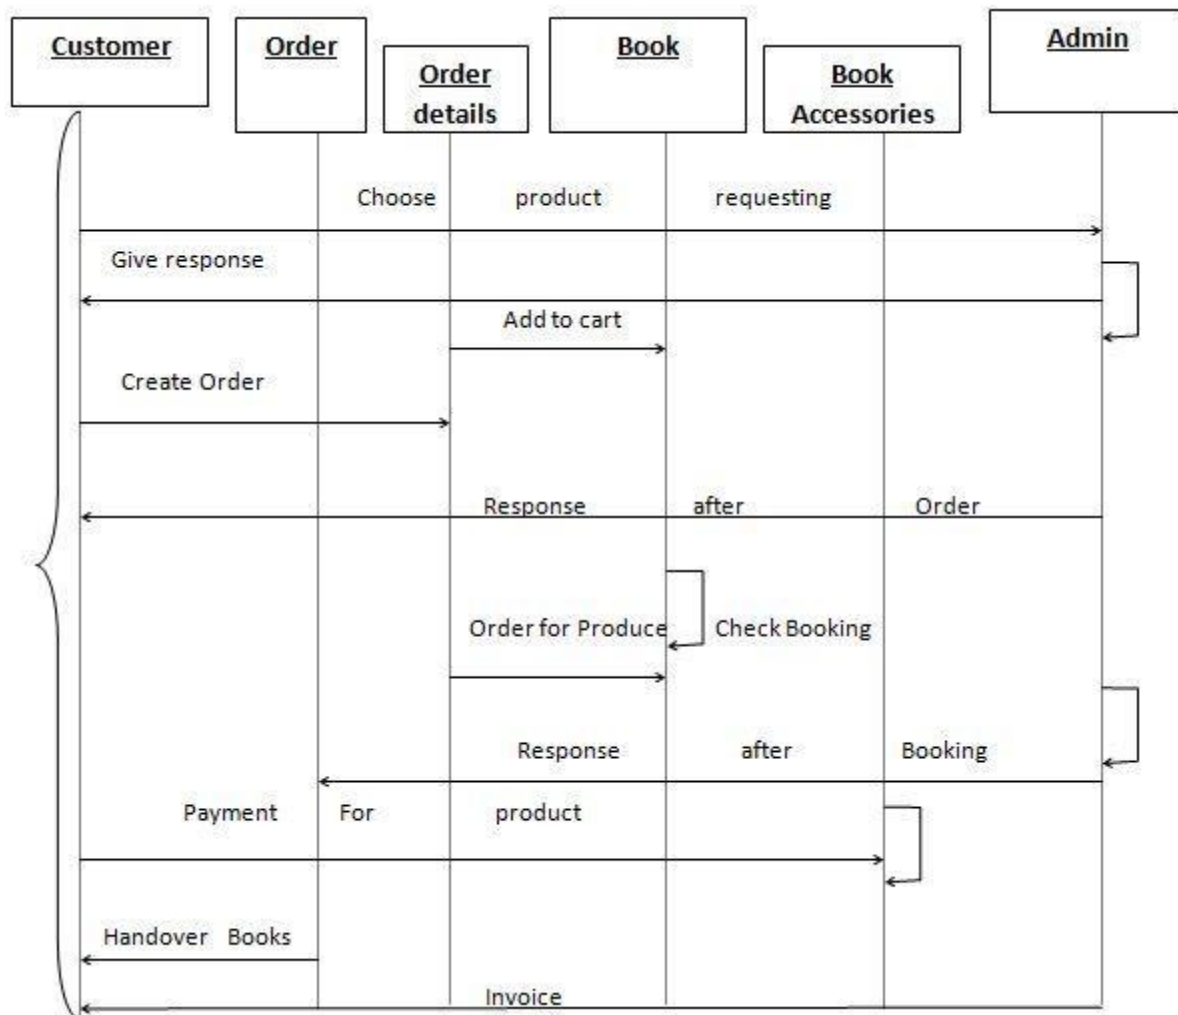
Customer

Order

Order details

Book

Book Accessories

Admin

Choose product requesting

Give response

Add to cart

Create Order

Response after Order

Order for Produce

Check Booking

Response after Booking

Payment For product

Handover Books

Invoice